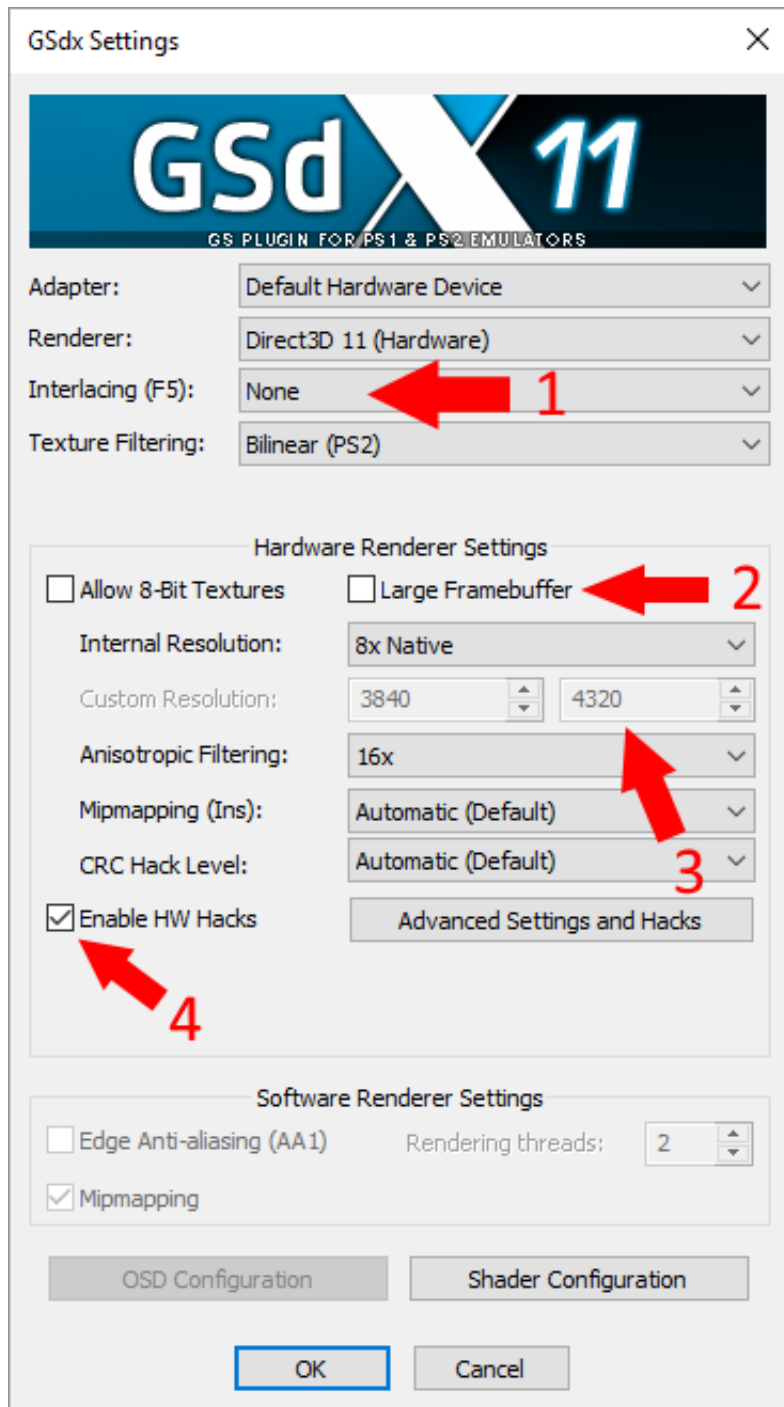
GSdx Settings

GSdX 11
GS PLUGIN FOR PS1 & PS2 EMULATORS

Adapter: Default Hardware Device
Renderer: Direct3D 11 (Hardware)
Interlacing (F5): None
1
Texture Filtering: Bilinear (PS2)

Hardware Renderer Settings
Allow 8-Bit Textures
Large Framebuffer
2
Internal Resolution: 8x Native
Custom Resolution: 3840 4320
Anisotropic Filtering: 16x
Mipmapping (Ins): Automatic (Default)
CRC Hack Level: Automatic (Default)
3
Enable HW Hacks
Advanced Settings and Hacks
4

Software Renderer Settings
Edge Anti-aliasing (AA1)
Rendering threads: 2
Mipmapping

OSD Configuration
Shader Configuration

OK
Cancel